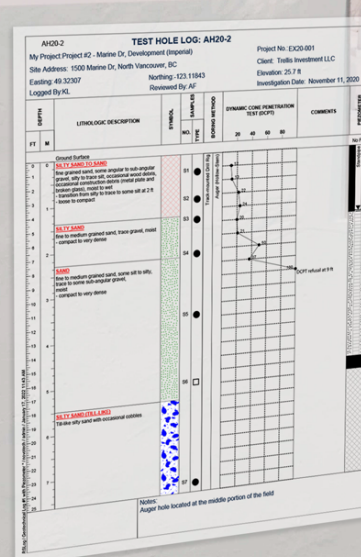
AH20-2

TEST HOLE LOG: AH20-2

My Project:Project #2 - Marine Dr, Development (Imperial)
Site Address: 1500 Marine Dr, North Vancouver, BC
Easting: 49.32307
Logged By:KL

Northing:-123.11843
Reviewed By: AF

Project No.: EX20-001
Client: Trellis Investment LLC
Elevation: 25.7 ft
Investigation Date: November 11, 2020

| DEPTH FT | DEPTH M | LITHOLOGIC DESCRIPTION | SYMBOL | SAMPLES NO. | SAMPLES TYPE | BORING METHOD | DYNAMIC CONE PENETRATION TEST (DCPT) 20 40 60 80 | COMMENTS |
|---|---|---|---|---|---|---|---|---|
| | | Ground Surface | | | | | | |
| | | SILTY SAND TO SAND fine grained sand, some angular to sub-angular gravel, silty to trace silt, occasional wood debris, occasional construction debris (metal plate and broken glass), moist to wet - transition from silty to trace some silt at 2 ft - loose to compact | | S1 S2 | | Auger (Hollow Stem) | 12 15 22 24 26 | |
| | | SILTY SAND fine to medium grained sand, trace gravel, moist - compact to very dense | | S3 | | | 21 | |
| | | SAND fine to medium grained sand, some silt to silty, trace to some sub-angular gravel, moist - compact to very dense | | S4 S5 S6 | | | 30 37 100 | DCPT refusal at 9 ft |
| | | SILTY SAND (TILL-LIKE) Till-like silty sand with occasional cobbles | | S7 | | | | |

Notes:
Auger hole located at the middle portion of the field